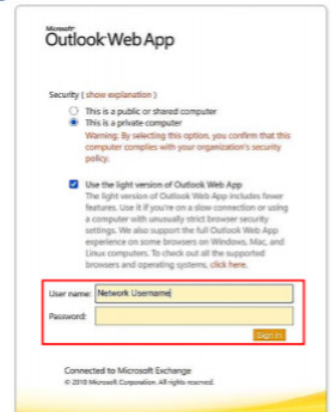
Microsoft
Outlook Web App

Security ( show explanation )

This is a public or shared computer

This is a private computer

Warning: By selecting this option, you confirm that this computer complies with your organization's security policy.

Use the light version of Outlook Web App

The light version of Outlook Web App includes fewer features. Use it if you're on a slow connection or using a computer with unusually strict browser security settings. We also support the full Outlook Web App experience on some browsers on Windows, Mac, and Linux computers. To check out all the supported browsers and operating systems, click here.

User name: Network Username

Password:

Sign in

Connected to Microsoft Exchange
© 2010 Microsoft Corporation. All rights reserved.